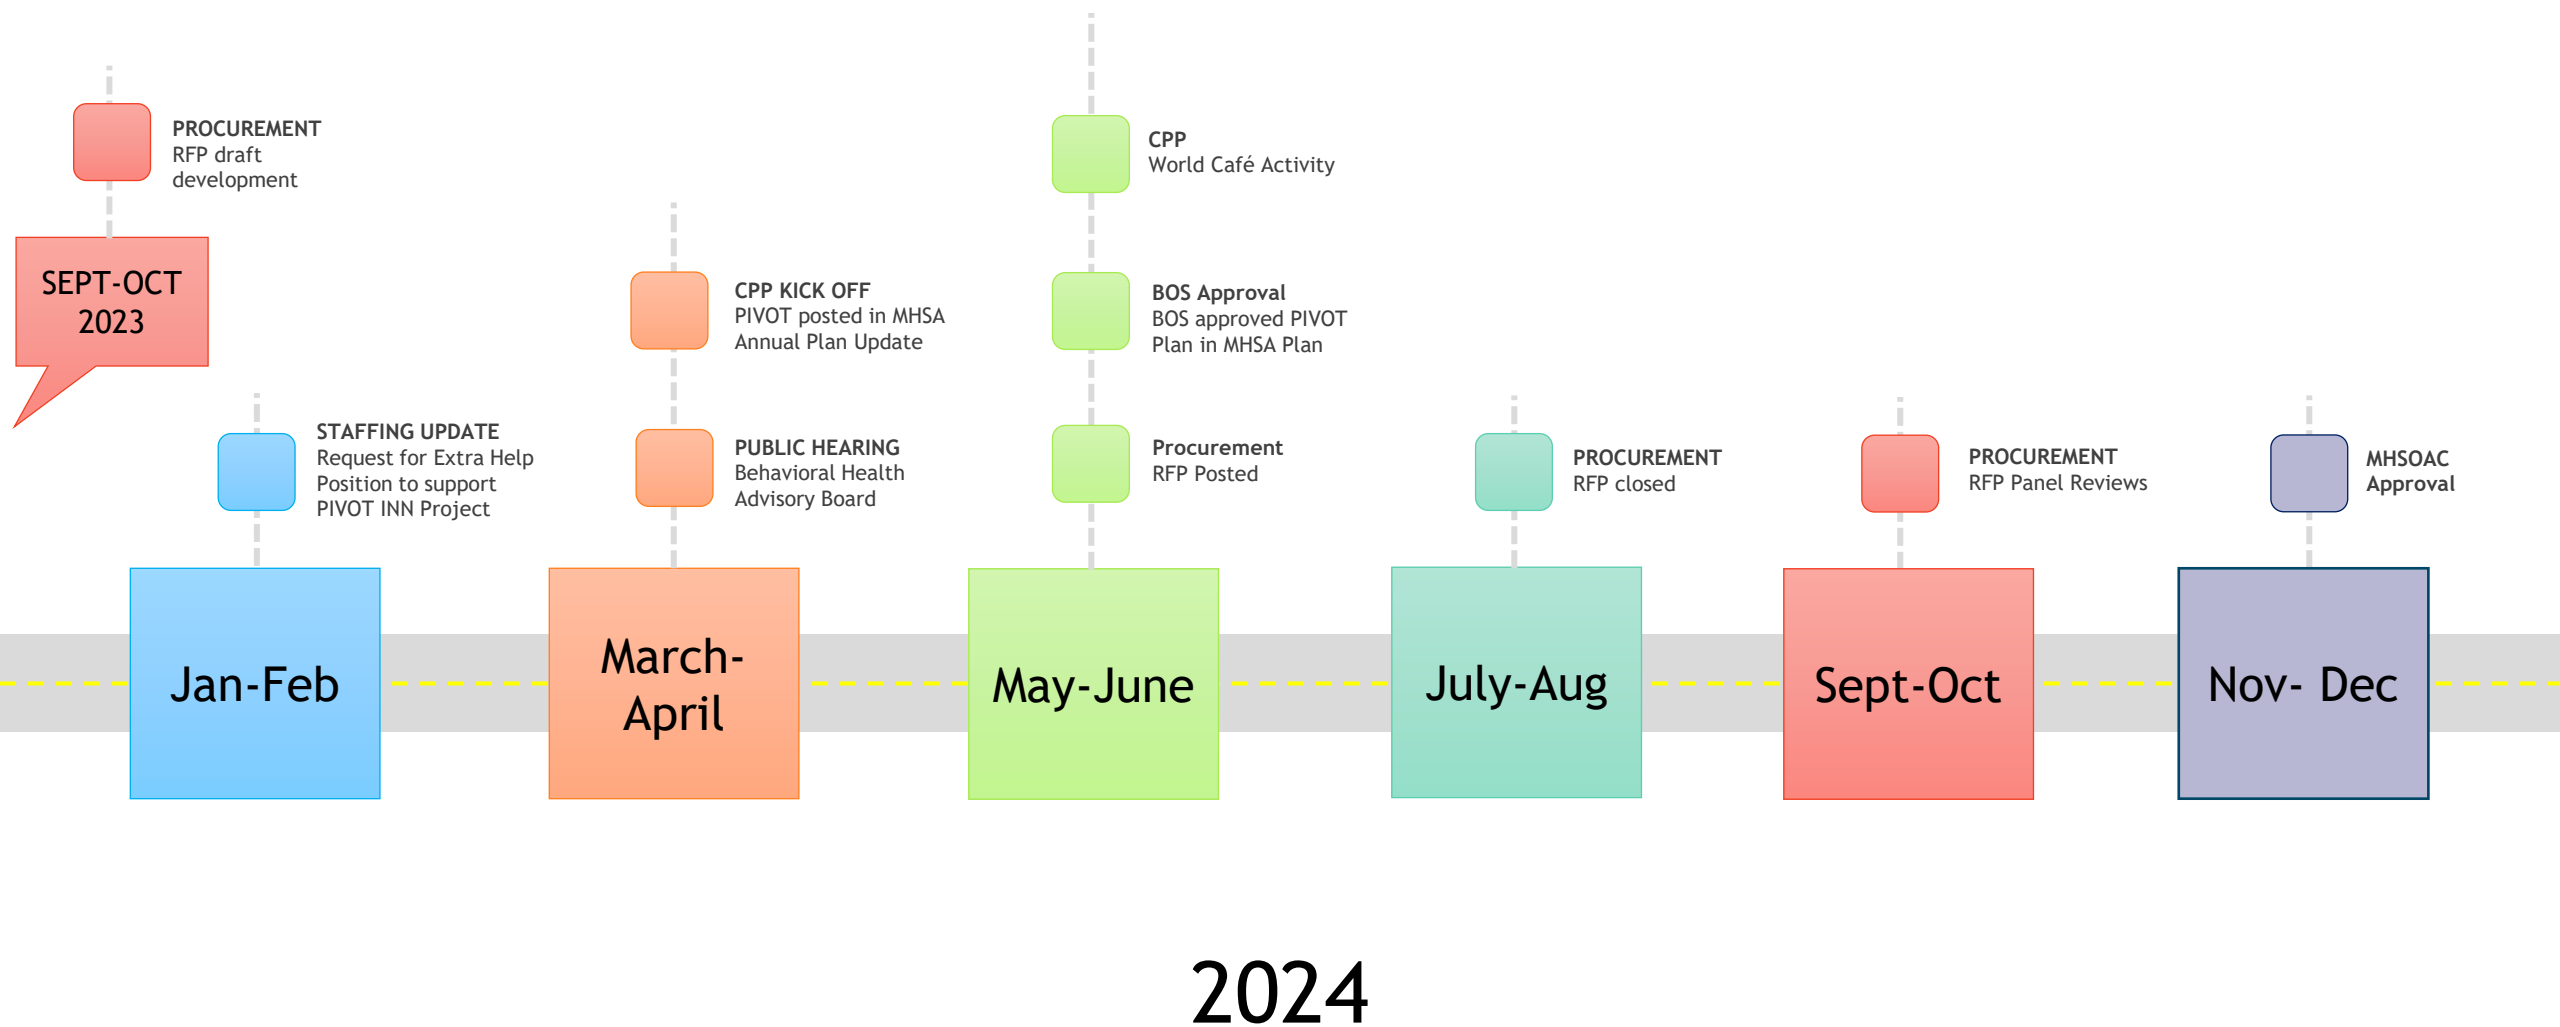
PROCUREMENT
RFP draft development

SEPT-OCT 2023

STAFFING UPDATE
Request for Extra Help Position to support PIVOT INN Project

CPP KICK OFF
PIVOT posted in MHSA Annual Plan Update

PUBLIC HEARING
Behavioral Health Advisory Board

CPP
World Café Activity

BOS Approval
BOS approved PIVOT Plan in MHSA Plan

Procurement
RFP Posted

PROCUREMENT
RFP closed

PROCUREMENT
RFP Panel Reviews

MHSOAC
Approval

Jan-Feb

March-April

May-June

July-Aug

Sept-Oct

Nov- Dec

2024